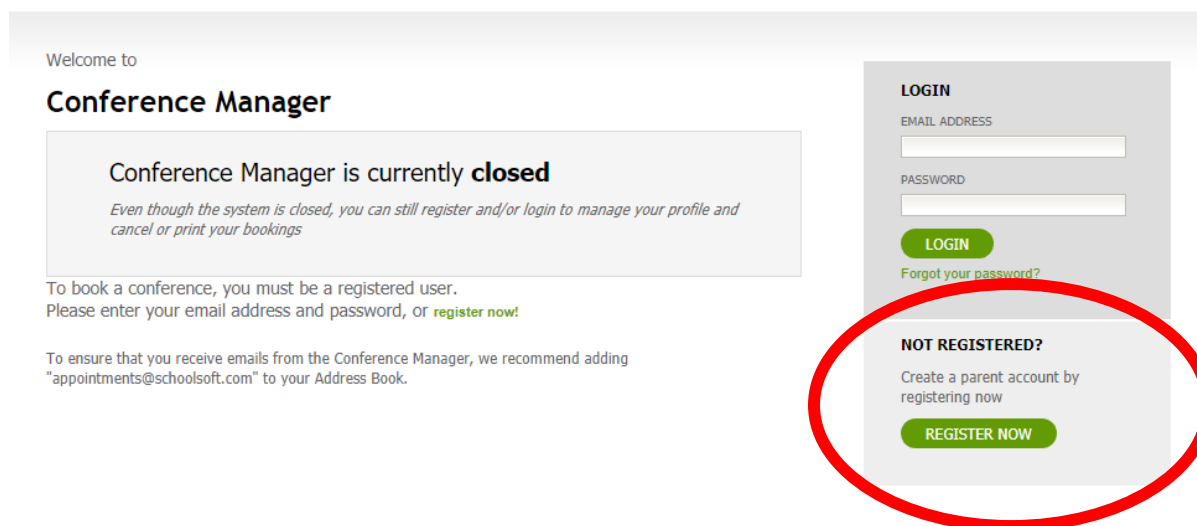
Welcome to

Conference Manager

Conference Manager is currently **closed**

*Even though the system is closed, you can still register and/or login to manage your profile and cancel or print your bookings*

To book a conference, you must be a registered user.
Please enter your email address and password, or register now!

To ensure that you receive emails from the Conference Manager, we recommend adding "appointments@schoolsoft.com" to your Address Book.

LOGIN

EMAIL ADDRESS

PASSWORD

LOGIN

Forgot your password?

NOT REGISTERED?

Create a parent account by registering now

REGISTER NOW